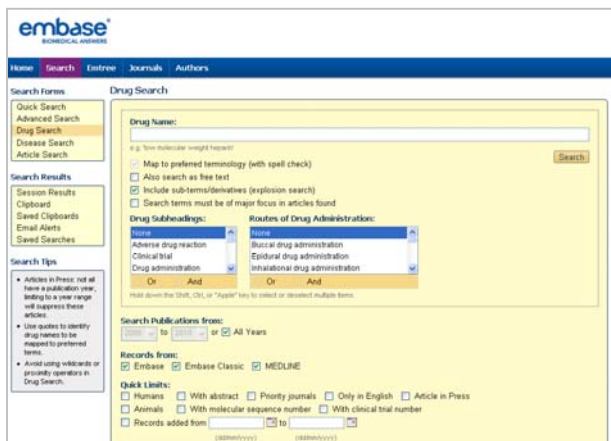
embase
BIOMEDICAL ANSWERS

Home Search Emtree Journals Authors

Search Forms
Quick Search
Advanced Search
Drug Search
Disease Search
Article Search

Search Results
Session Results
Clipboard
Saved Clipboards
Email Alerts
Saved Searches

Search Tips
• Articles in Press: not all have a publication year, limiting to a year range will suppress these articles.
• Use quotes to identify drug names to be mapped to preferred terms.
• Avoid using wildcards or proximity operators in Drug Search.

Drug Search

Drug Name:
e.g. 'low molecular weight heparin'
Search
Map to preferred terminology (with spell check)
Also search as free text
Include sub-terms/derivatives (explosion search)
Search terms must be of major focus in articles found

Drug Subheadings:
None
Adverse drug reaction
Clinical trial
Drug administration
Or And

Routes of Drug Administration:
None
Buccal drug administration
Epidural drug administration
Inhalational drug administration
Or And

Hold down the Shift, Ctrl, or "Apple" key to select or deselect multiple items.

Search Publications from:
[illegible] to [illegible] or All Years

Records from:
Embase Embase Classic MEDLINE

Quick Limits:
Humans With abstract Priority journals Only in English Article in Press
Animals With molecular sequence number With clinical trial number
Records added from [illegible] to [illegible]
(dd/mm/yyyy) (dd/mm/yyyy)